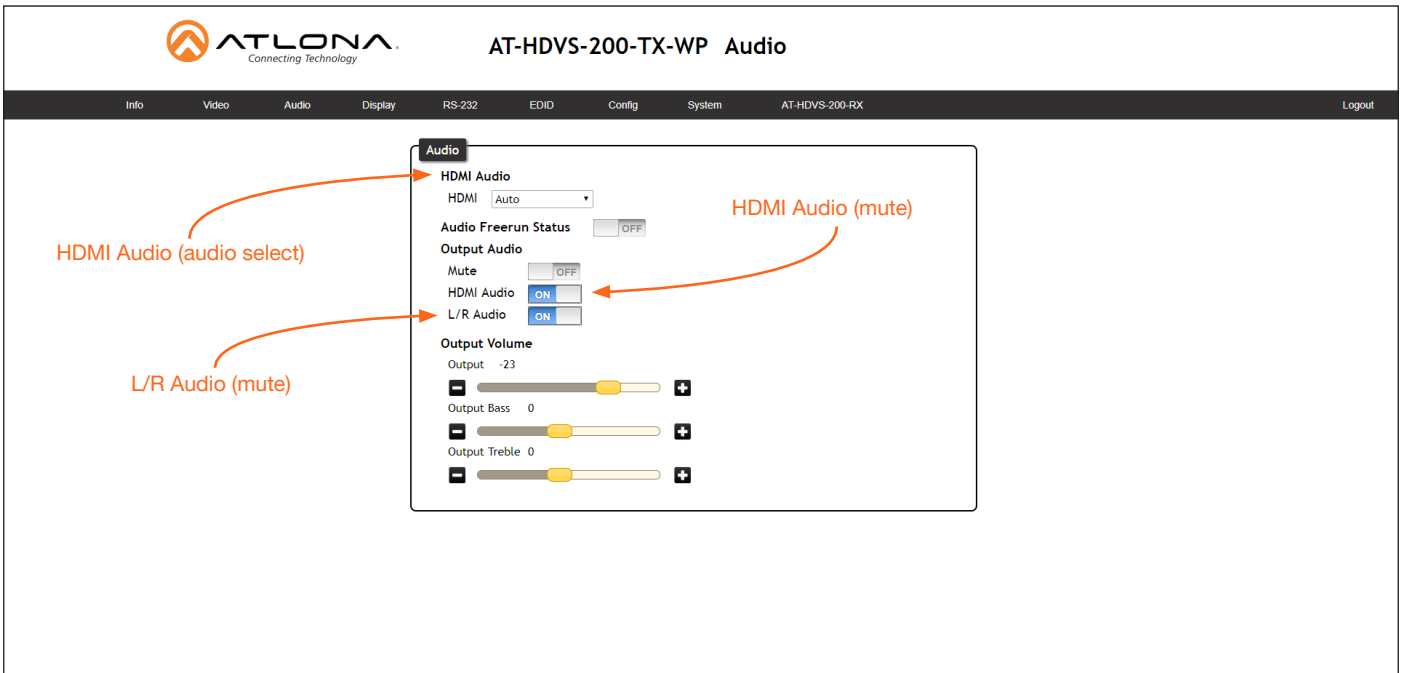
ATLONA
Connecting Technology

AT-HDVS-200-TX-WP Audio

Info Video Audio Display RS-232 EDID Config System AT-HDVS-200-RX Logout

Audio

HDMI Audio
HDMI Auto

Audio Freerun Status OFF

Output Audio
Mute OFF
HDMI Audio ON
L/R Audio ON

Output Volume
Output -23

Output Bass 0

Output Treble 0

HDMI Audio (audio select)

HDMI Audio (mute)

L/R Audio (mute)